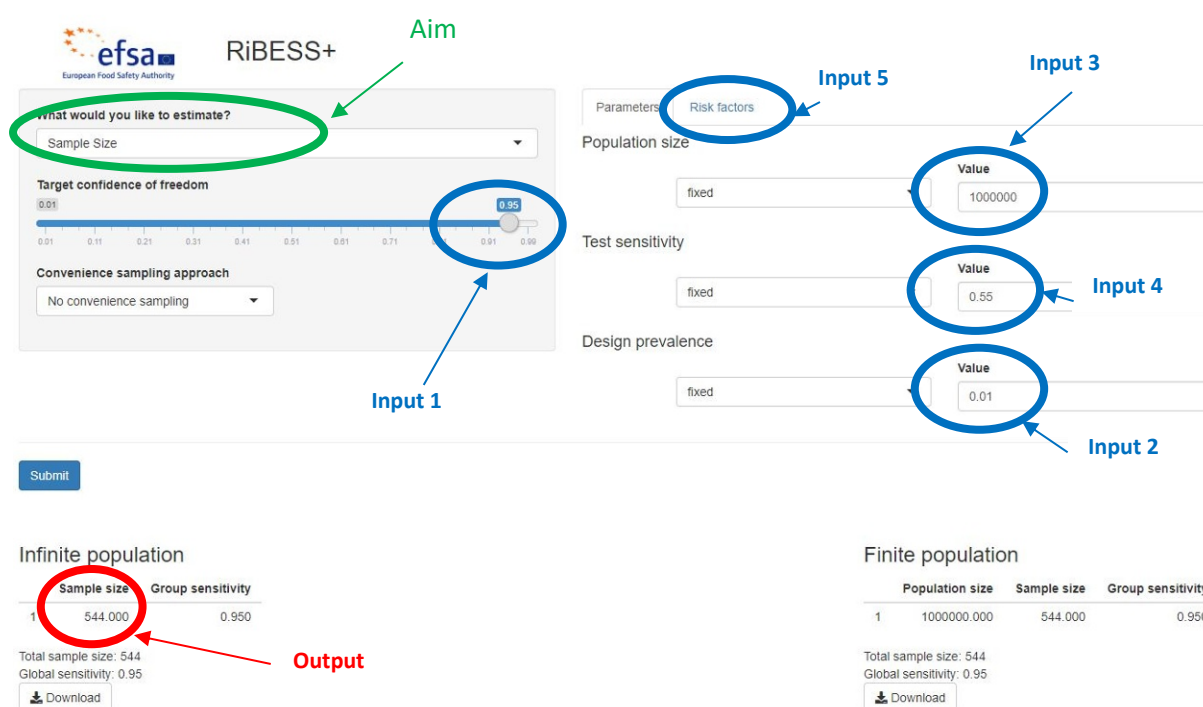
efsa
European Food Safety Authority

RiBESS+

Aim

What would you like to estimate?

Sample Size

Target confidence of freedom

0.01

0.95

0.01 0.11 0.21 0.31 0.41 0.51 0.61 0.71 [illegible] 0.91 0.99

Convenience sampling approach

No convenience sampling

Input 1

Parameters

Risk factors

Input 5

Input 3

Population size

fixed

Value

1000000

Test sensitivity

fixed

Value

0.55

Input 4

Design prevalence

fixed

Value

0.01

Input 2

Submit

Infinite population

| | Sample size | Group sensitivity |
|---|---|---|
| 1 | 544.000 | 0.950 |

Output

Total sample size: 544
Global sensitivity: 0.95

Download

Finite population

| | Population size | Sample size | Group sensitivity |
|---|---|---|---|
| 1 | 1000000.000 | 544.000 | 0.95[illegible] |

Total sample size: 544
Global sensitivity: 0.95

Download